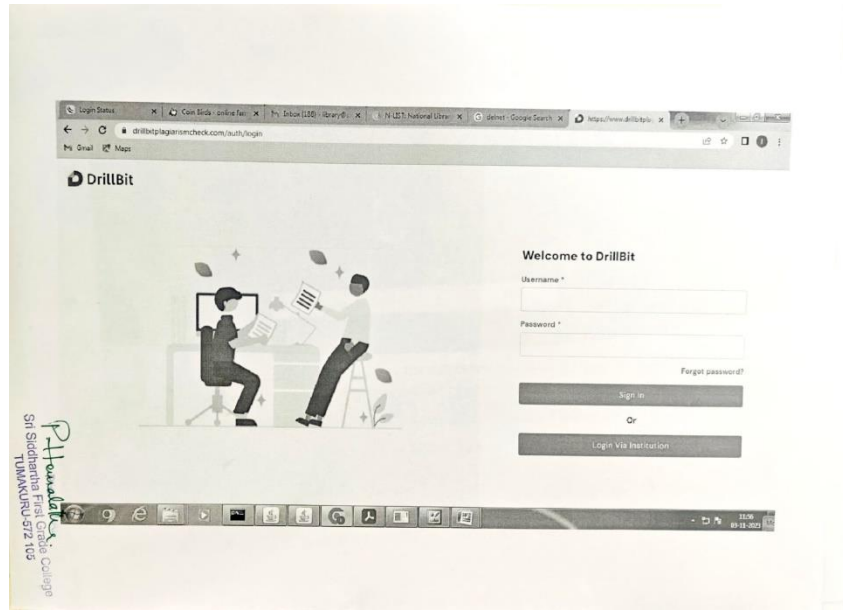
Login Status
Coin Birds - online fas
Inbox (188) - library@
N-LIST: National Libra
delnet - Google Search
https://www.drillbitpla
drillbitplagiarismcheck.com/auth/login
Gmail Maps

DrillBit

Welcome to DrillBit
Username *
Password *
Forgot password?
Sign in
Or
Login via Institution

11:56
03-11-2023

P. Hemalatha
Sri Siddhartha First Grade College
TUMAKURU-572 105